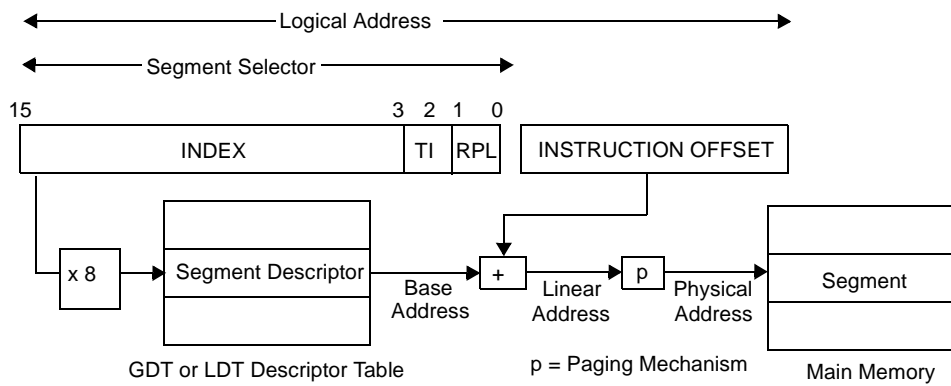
Logical Address

Segment Selector

15 3 2 1 0

INDEX

TI

RPL

INSTRUCTION OFFSET

x 8

Segment Descriptor

Base Address

+

Linear Address

p

Physical Address

Segment

GDT or LDT Descriptor Table

p = Paging Mechanism

Main Memory